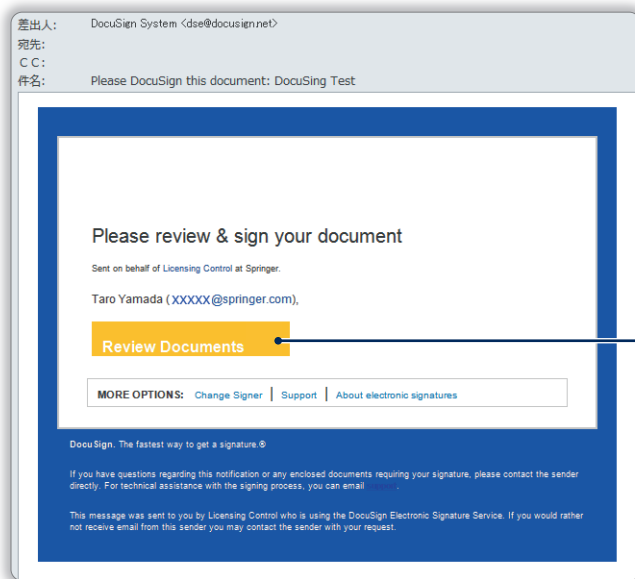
差出人: DocuSign System <dse@docusign.net>
宛先:
ＣＣ:
件名: Please DocuSign this document: DocuSing Test

Please review & sign your document

Sent on behalf of Licensing Control at Springer.

Taro Yamada ( XXXXX@springer.com),

Review Documents

MORE OPTIONS: Change Signer | Support | About electronic signatures

DocuSign. The fastest way to get a signature.®

If you have questions regarding this notification or any enclosed documents requiring your signature, please contact the sender directly. For technical assistance with the signing process, you can email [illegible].

This message was sent to you by Licensing Control who is using the DocuSign Electronic Signature Service. If you would rather not receive email from this sender you may contact the sender with your request.